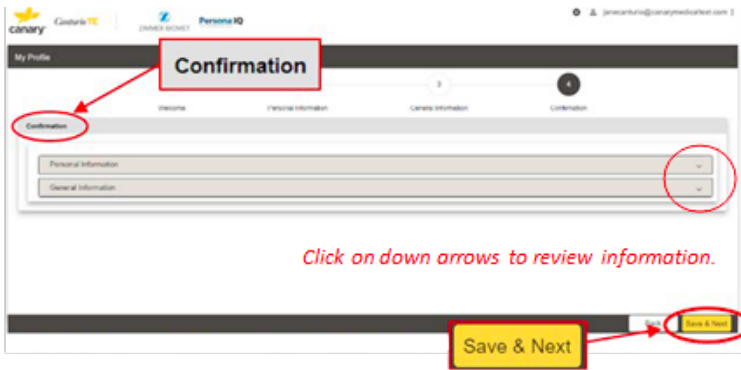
canary CanturioTE ZIMMER BIOMET Persona IQ

janecanturio@canarymedicaltest.com

My Profile

Confirmation

3 4

Welcome Personal Information General Information Confirmation

Confirmation

Personal Information

General Information

Click on down arrows to review information.

Back Save & Next

Save & Next